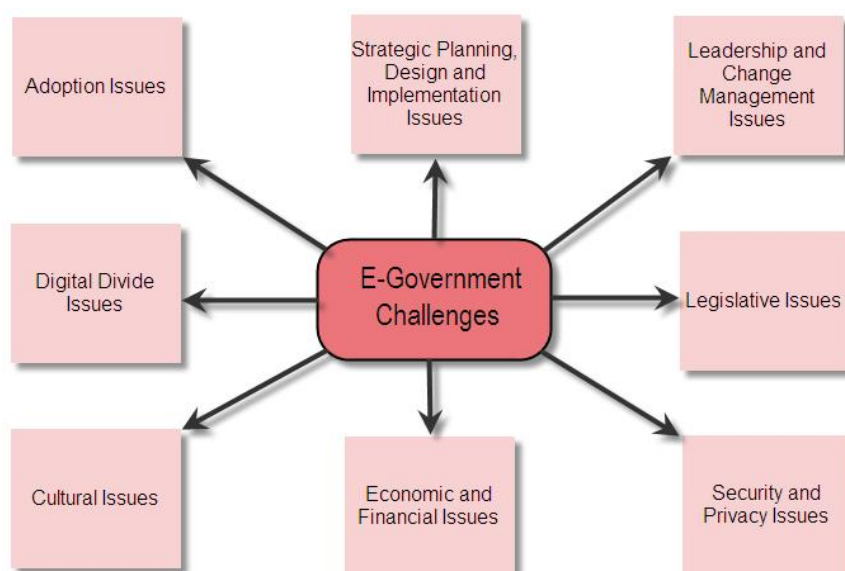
Adoption Issues

Strategic Planning, Design and Implementation Issues

Leadership and Change Management Issues

Digital Divide Issues

E-Government Challenges

Legislative Issues

Cultural Issues

Economic and Financial Issues

Security and Privacy Issues